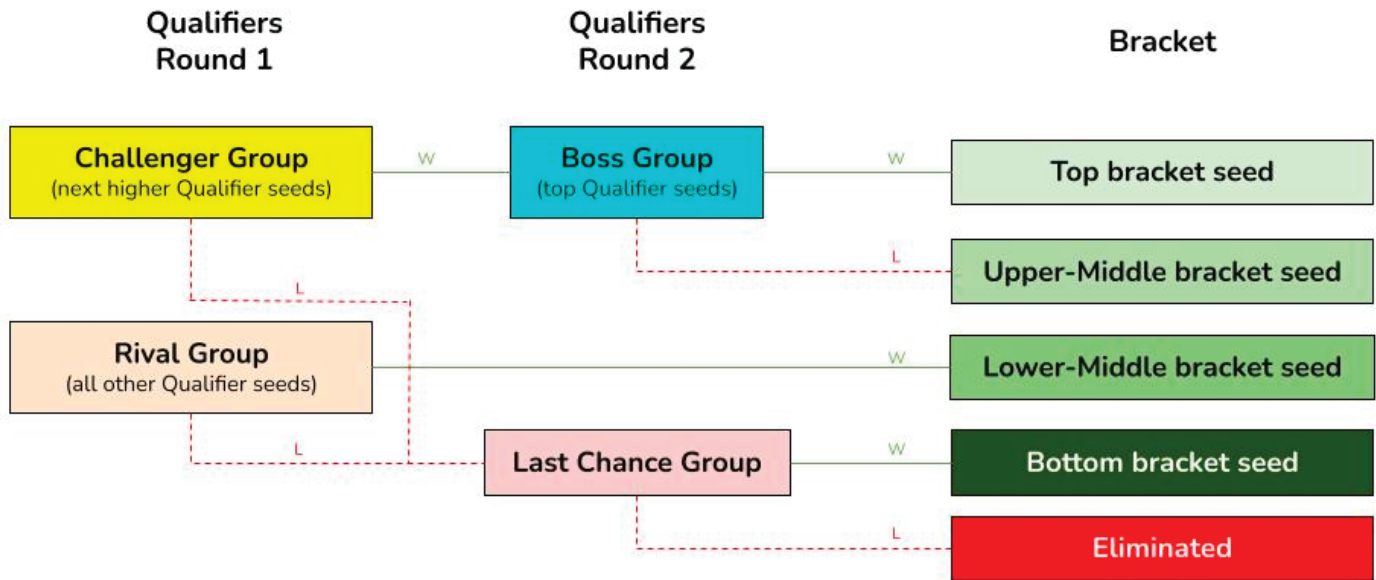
Qualifiers Round 1

Qualifiers Round 2

Bracket

Challenger Group
(next higher Qualifier seeds)

W

Boss Group
(top Qualifier seeds)

W

Top bracket seed

L

L

Upper-Middle bracket seed

Rival Group
(all other Qualifier seeds)

W

Lower-Middle bracket seed

L

Last Chance Group

W

Bottom bracket seed

L

Eliminated